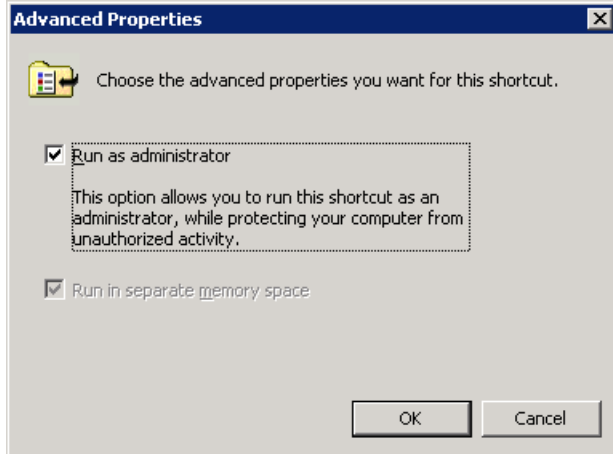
Advanced Properties

Choose the advanced properties you want for this shortcut.

Run as administrator

This option allows you to run this shortcut as an administrator, while protecting your computer from unauthorized activity.

Run in separate memory space

OK

Cancel